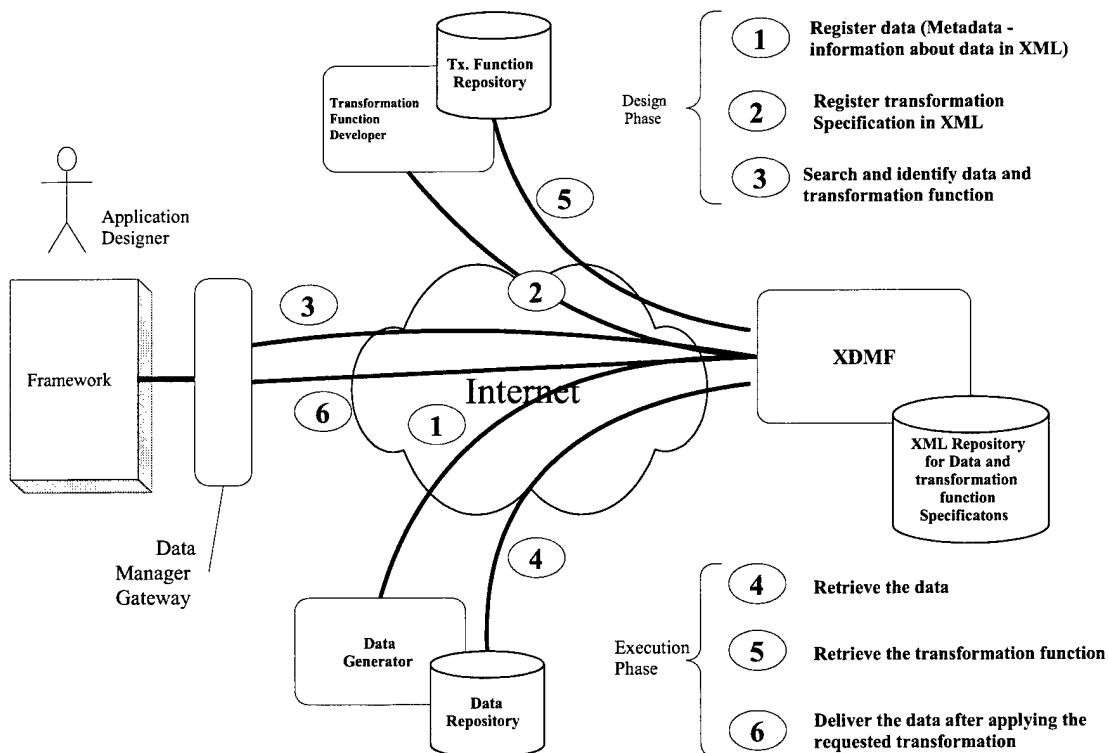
Tx. Function Repository

Transformation Function Developer

Design Phase

1 Register data (Metadata - information about data in XML)

2 Register transformation Specification in XML

3 Search and identify data and transformation function

5

Application Designer

3

2

Framework

XDMF

Internet

6

1

XML Repository for Data and transformation function Specificatons

4

Data Manager Gateway

Data Generator

Data Repository

Execution Phase

4 Retrieve the data

5 Retrieve the transformation function

6 Deliver the data after applying the requested transformation